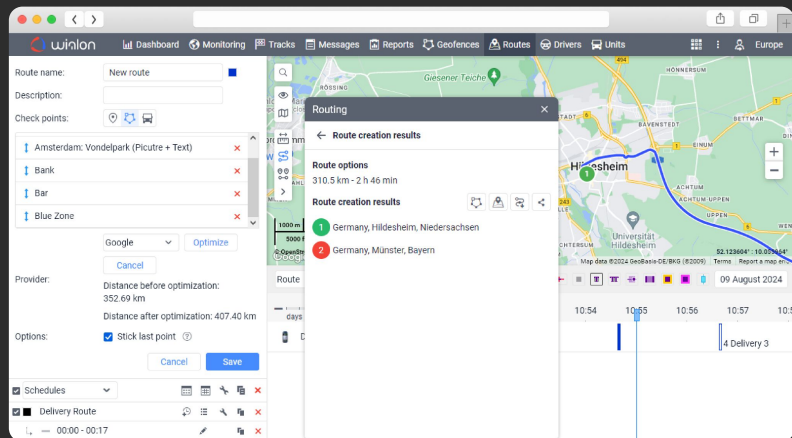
wialon Dashboard Monitoring Tracks Messages Reports Geofences Routes Drivers Units Europe

Route name: New route
Description:
Check points:
Amsterdam: Vondelpark (Picutre + Text)
Bank
Bar
Blue Zone
Google Optimize
Cancel
Provider:
Distance before optimization: 352.69 km
Distance after optimization: 407.40 km
Options: Stick last point
Cancel Save
Schedules
Delivery Route
00:00 - 00:17

Routing
Route creation results
Route options
310.5 km - 2 h 46 min
Route creation results
1 Germany, Hildesheim, Niedersachsen
2 Germany, Münster, Bayern

Giesener Teiche
Hildesheim
HÖNNERSUM
BAVENSTEDT
ACHTUM
Universität Hildesheim
UPPEN
1000 m
5000 ft
52.123604° : 10.0054°
Map data ©2024 GeoBasis-DE/BKG (©2009) Terms Report a map err
Route
09 August 2024
days
10:54 10:55 10:56 10:57
4 Delivery 3